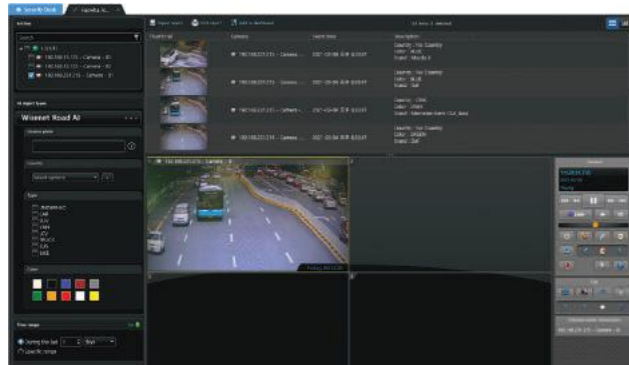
Security Desk
Vaneha N...

Search

Wisenet Road AI

License plate

Country

Select options

Type

Color

Time range

During the last
Specific range

Report report
Edit report
Add to dashboard

Thumbnail
Camera
Event time
Description

192.168.221.215 - Camera...
2021-03-06 오후 3:03:47
Country : No Country
Color : WHITE
Brand : Mazda 3

192.168.221.215 - Camera...
Country : No Country
Color : SILVER
Brand : Bell

192.168.221.215 - Camera...
Country : CHN
Color : WHITE

192.168.221.215 - Camera...
Country : No Country
Color : BROWN
Brand : Bell

192.168.221.215 - Camera 1